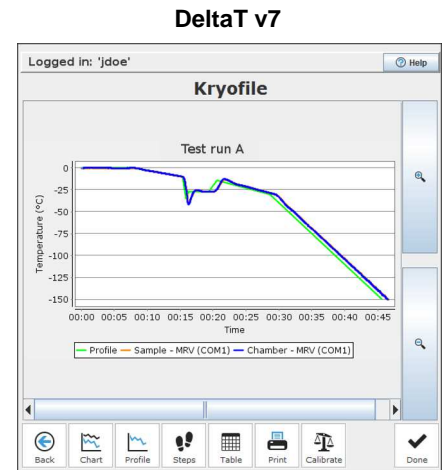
DeltaT v7

Logged in: 'jdoe'

Help

Kryofile

Test run A

0
-25
-50
-75
-100
-125
-150

Temperature (°C)

00:00 00:05 00:10 00:15 00:20 00:25 00:30 00:35 00:40 00:45

Time

Profile  Sample - MRV (COM1)  Chamber - MRV (COM1)

Back  Chart  Profile  Steps  Table  Print  Calibrate  Done